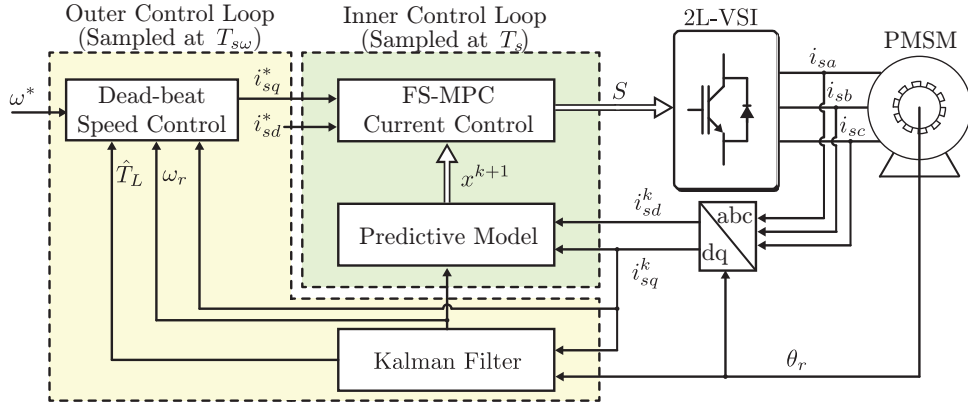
Outer Control Loop (Sampled at $T_{s\omega}$)

Inner Control Loop (Sampled at $T_s$)

2L-VSI

PMSM

$\omega^*$

Dead-beat Speed Control

$i_{sq}^*$

$i_{sd}^*$

FS-MPC Current Control

$S$

$i_{sa}$

$i_{sb}$

$i_{sc}$

$\hat{T}_L$

$\omega_r$

$x^{k+1}$

$i_{sd}^k$

abc

dq

Predictive Model

$i_{sq}^k$

Kalman Filter

$\theta_r$